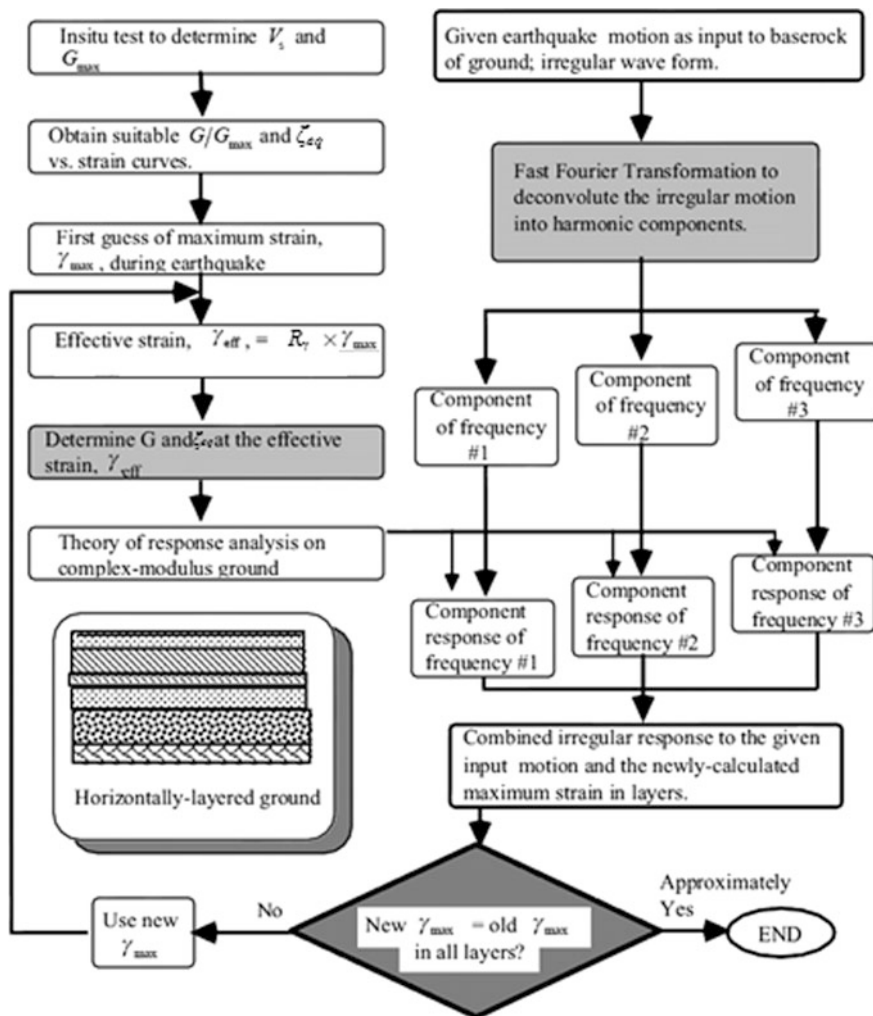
Insitu test to determine $V_s$ and $G_{\max}$

Obtain suitable $G/G_{\max}$ and $\zeta_{eq}$ vs. strain curves.

First guess of maximum strain, $\gamma_{\max}$, during earthquake

Effective strain, $\gamma_{\text{eff}}$, = $R_\gamma$ $\times \gamma_{\max}$

Determine G and $\zeta_{eq}$ at the effective strain, $\gamma_{\text{eff}}$

Theory of response analysis on complex-modulus ground

Horizontally-layered ground

Given earthquake motion as input to baserock of ground; irregular wave form.

Fast Fourier Transformation to deconvolute the irregular motion into harmonic components.

Component of frequency #1

Component of frequency #2

Component of frequency #3

Component response of frequency #1

Component response of frequency #2

Component response of frequency #3

Combined irregular response to the given input motion and the newly-calculated maximum strain in layers.

New $\gamma_{\max}$ = old $\gamma_{\max}$ in all layers?

No

Use new $\gamma_{\max}$

Approximately Yes

END